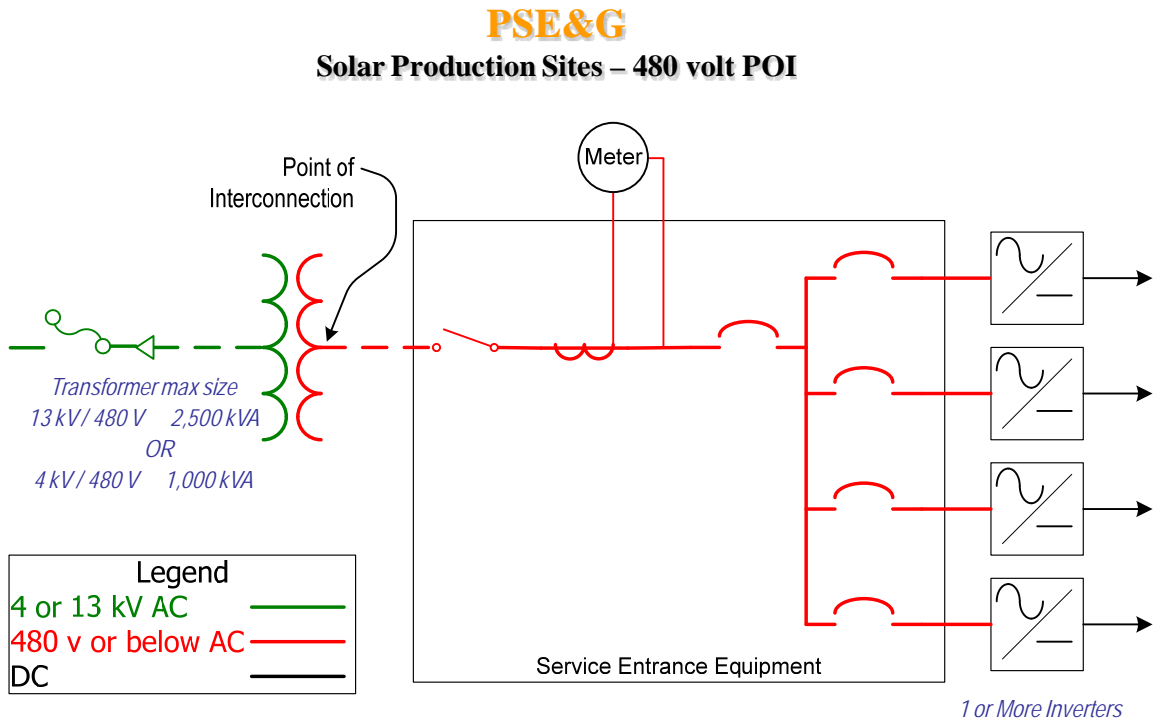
PSE&G

Solar Production Sites – 480 volt POI

Point of Interconnection

Meter

Transformer max size
13 kV / 480 V 2,500 kVA
OR
4 kV / 480 V 1,000 kVA

Legend
4 or 13 kV AC
480 v or below AC
DC

Service Entrance Equipment

1 or More Inverters